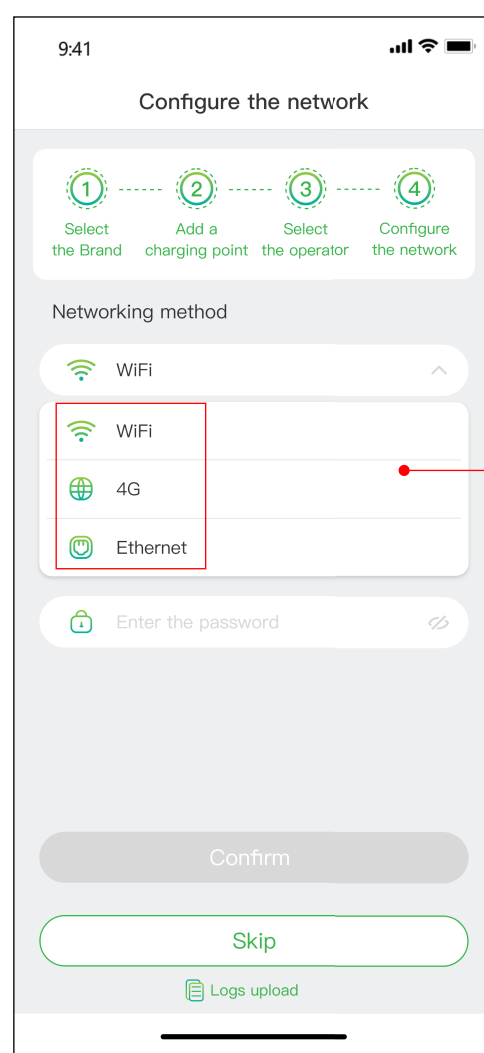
9:41

Configure the network

1 Select the Brand
2 Add a charging point
3 Select the operator
4 Configure the network

Networking method

WiFi

WiFi

4G

Ethernet

Enter the password

Confirm

Skip

Logs upload